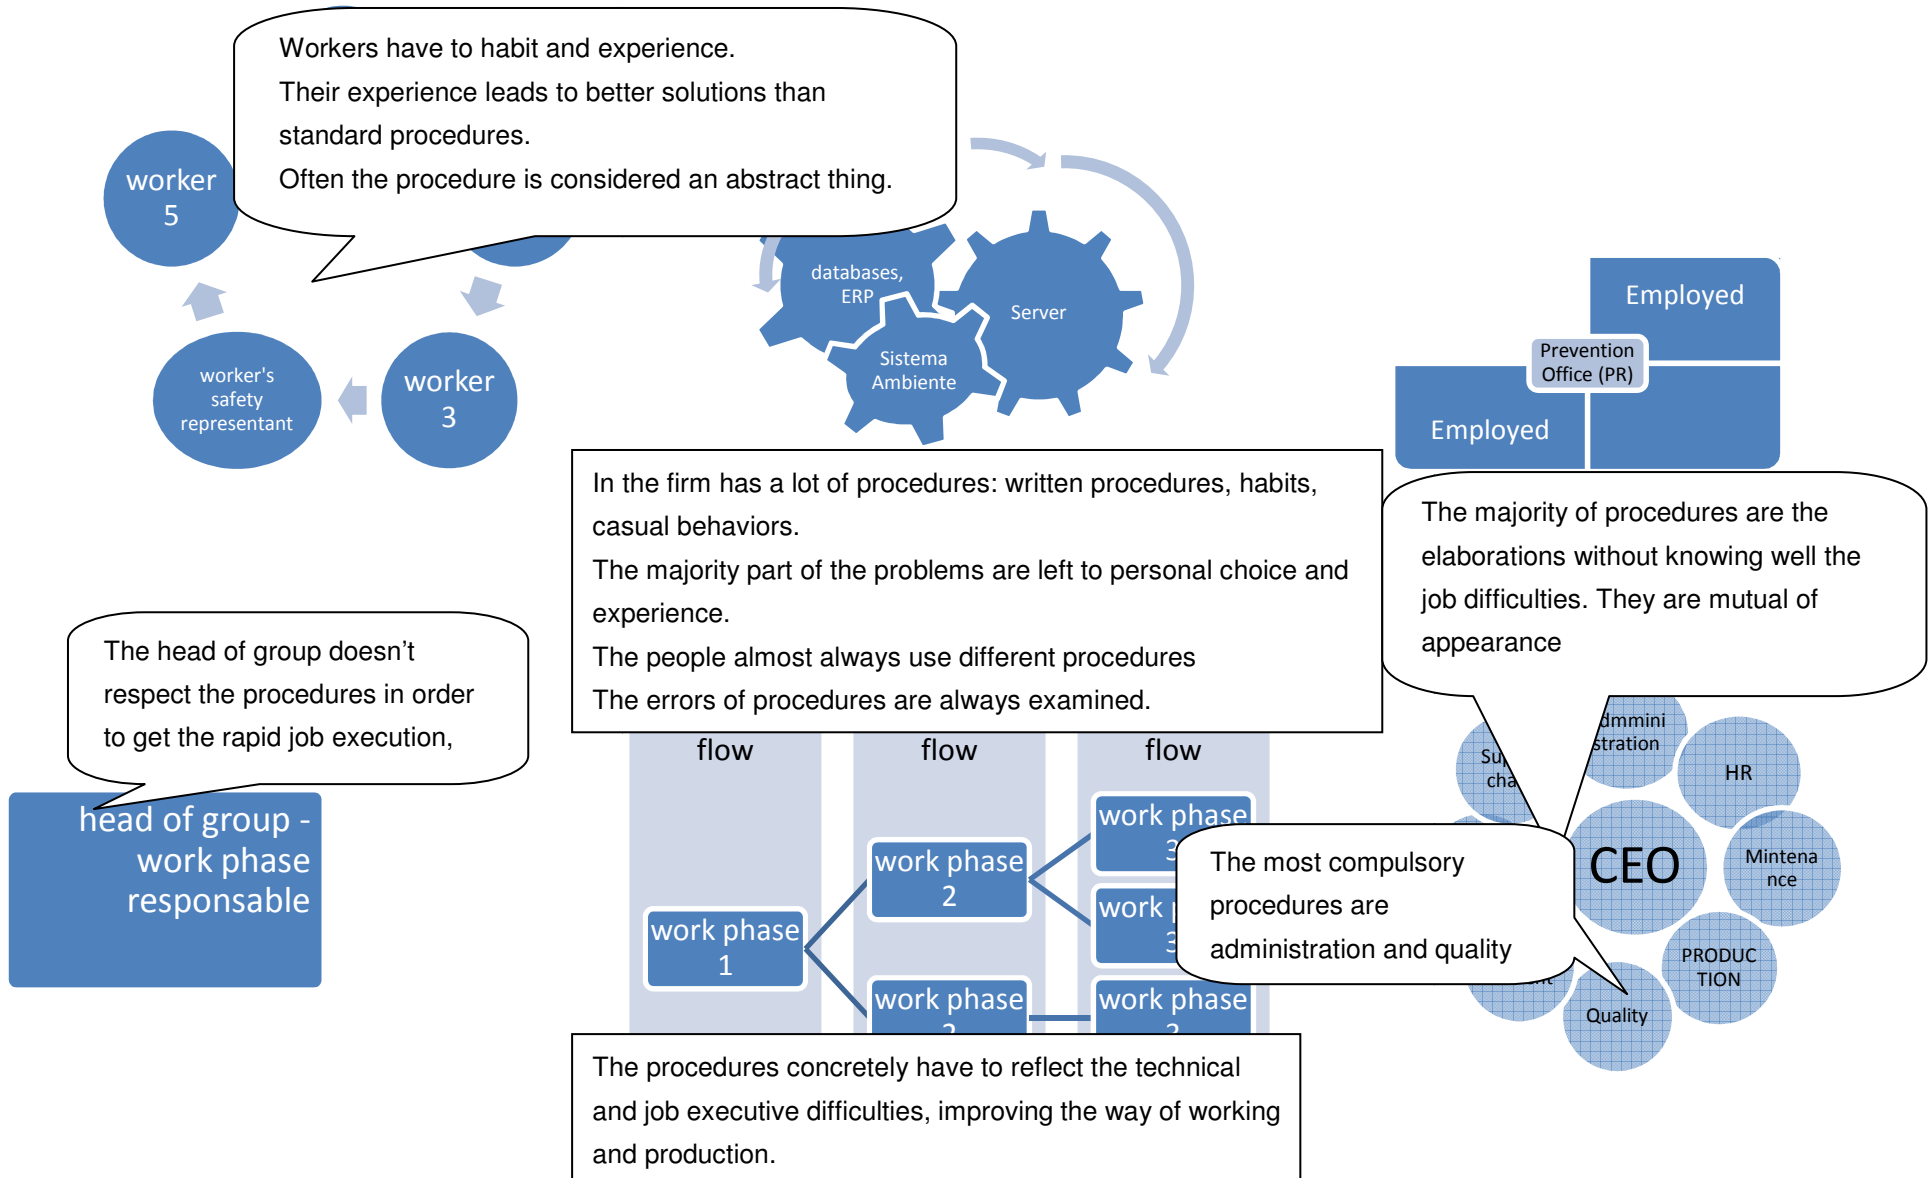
Workers have to habit and experience.
Their experience leads to better solutions than standard procedures.
Often the procedure is considered an abstract thing.

worker 5

worker's safety representant

worker 3

databases, ERP

Server

Sistema Ambiente

Employed

Prevention Office (PR)

Employed

In the firm has a lot of procedures: written procedures, habits, casual behaviors.
The majority part of the problems are left to personal choice and experience.
The people almost always use different procedures
The errors of procedures are always examined.

The majority of procedures are the elaborations without knowing well the job difficulties. They are mutual of appearance

The head of group doesn't respect the procedures in order to get the rapid job execution,

head of group - work phase responsable

flow

flow

flow

work phase 1

work phase 2

work phase 2

work phase 3

work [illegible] 3

work phase 2

The most compulsory procedures are administration and quality

Su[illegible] cha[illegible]

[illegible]dmmini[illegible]stration

HR

CEO

Mintena nce

PRODUC TION

Quality

The procedures concretely have to reflect the technical and job executive difficulties, improving the way of working and production.